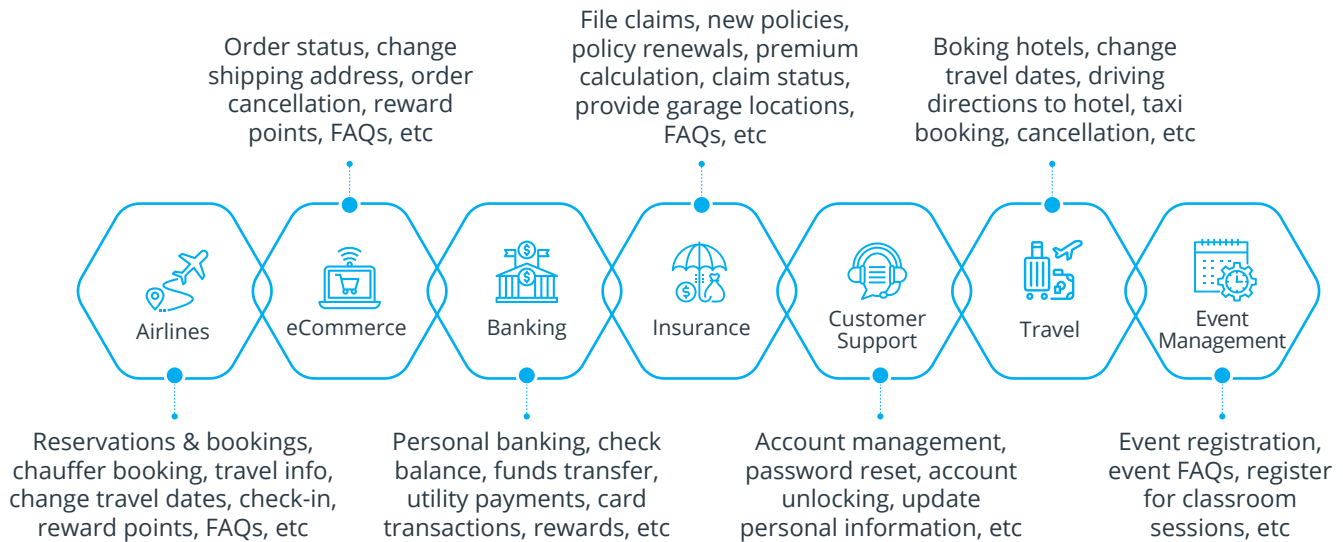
Order status, change shipping address, order cancellation, reward points, FAQs, etc

File claims, new policies, policy renewals, premium calculation, claim status, provide garage locations, FAQs, etc

Boking hotels, change travel dates, driving directions to hotel, taxi booking, cancellation, etc

Airlines

eCommerce

Banking

Insurance

Customer Support

Travel

Event Management

Reservations & bookings, chauffer booking, travel info, change travel dates, check-in, reward points, FAQs, etc

Personal banking, check balance, funds transfer, utility payments, card transactions, rewards, etc

Account management, password reset, account unlocking, update personal information, etc

Event registration, event FAQs, register for classroom sessions, etc